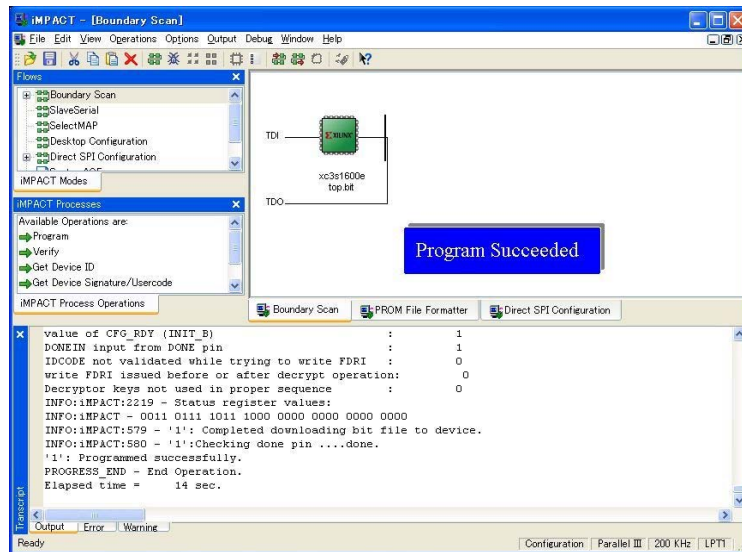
iMPACT - [Boundary Scan]

File Edit View Operations Options Output Debug Window Help

Flows

Boundary Scan
SlaveSerial
SelectMAP
Desktop Configuration
Direct SPI Configuration

iMPACT Modes

iMPACT Processes

Available Operations are:
Program
Verify
Get Device ID
Get Device Signature/Usercode

iMPACT Process Operations

TDI

XILINX

xc3s1600e
top.bit

TDO

Program Succeeded

Boundary Scan | PROM File Formatter | Direct SPI Configuration

value of CFG_RDY (INIT_B) : 1
DONEIN input from DONE pin : 1
IDCODE not validated while trying to write FDRI : 0
write FDRI issued before or after decrypt operation: 0
Decryptor keys not used in proper sequence : 0
INFO:iMPACT:2219 - Status register values:
INFO:iMPACT - 0011 0111 1011 1000 0000 0000 0000 0000
INFO:iMPACT:579 - '1': Completed downloading bit file to device.
INFO:iMPACT:580 - '1':Checking done pin ....done.
'1': Programmed successfully.
PROGRESS_END - End Operation.
Elapsed time = 14 sec.

Transcript

Output | Error | Warning

Ready

Configuration | Parallel III | 200 KHz | LPT1